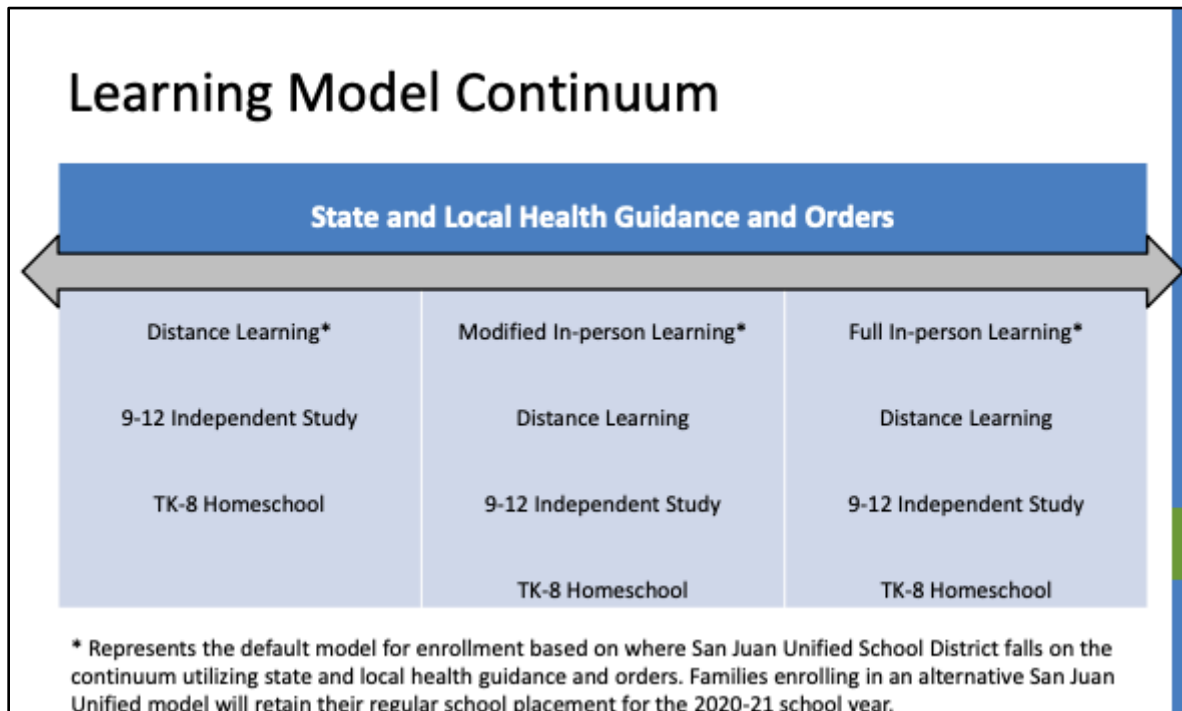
Learning Model Continuum

State and Local Health Guidance and Orders

| Distance Learning* | Modified In-person Learning* | Full In-person Learning* |
|---|---|---|
| 9-12 Independent Study | Distance Learning | Distance Learning |
| TK-8 Homeschool | 9-12 Independent Study | 9-12 Independent Study |
| | TK-8 Homeschool | TK-8 Homeschool |

* Represents the default model for enrollment based on where San Juan Unified School District falls on the continuum utilizing state and local health guidance and orders. Families enrolling in an alternative San Juan Unified model will retain their regular school placement for the 2020-21 school year.